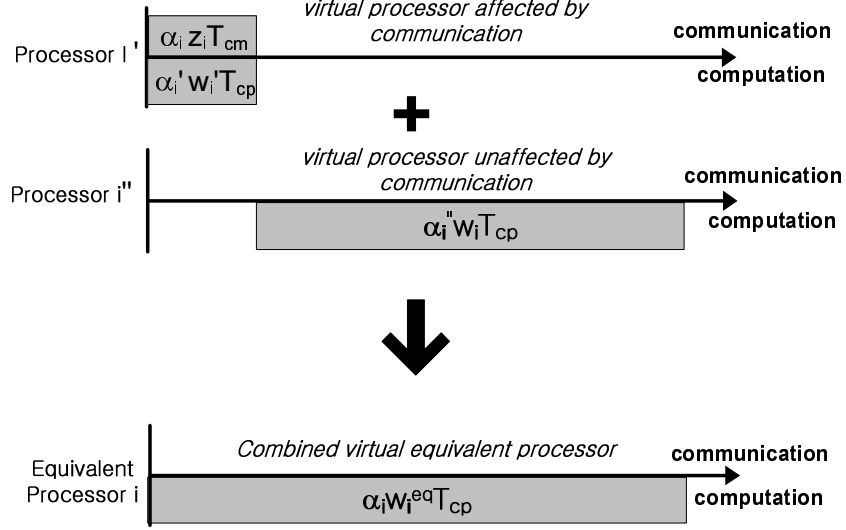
virtual processor affected by communication

Processor I '

$\alpha_i z_i T_{cm}$

$\alpha_i' w_i' T_{cp}$

communication

computation

+

virtual processor unaffected by communication

Processor i''

communication

computation

$\alpha_i'' w_i T_{cp}$

Combined virtual equivalent processor

Equivalent Processor i

communication

$\alpha_i w_i^{eq} T_{cp}$

computation